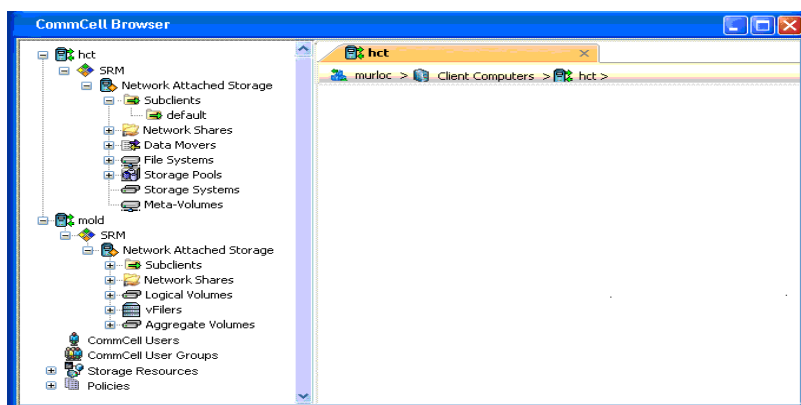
CommCell Browser

hct
SRM
Network Attached Storage
Subclients
default
Network Shares
Data Movers
File Systems
Storage Pools
Storage Systems
Meta-Volumes
mold
SRM
Network Attached Storage
Subclients
Network Shares
Logical Volumes
vFilers
Aggregate Volumes
CommCell Users
CommCell User Groups
Storage Resources
Policies

hct

murloc > Client Computers > hct >